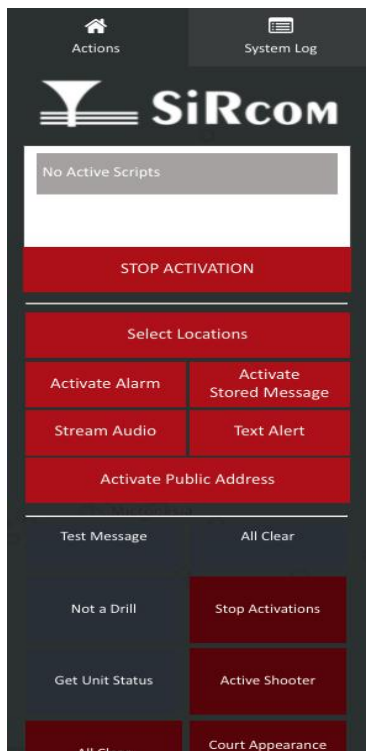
Actions

System Log

SiRcom

No Active Scripts

STOP ACTIVATION

Select Locations

Activate Alarm

Activate Stored Message

Stream Audio

Text Alert

Activate Public Address

Test Message

All Clear

Not a Drill

Stop Activations

Get Unit Status

Active Shooter

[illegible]

Court Appearance